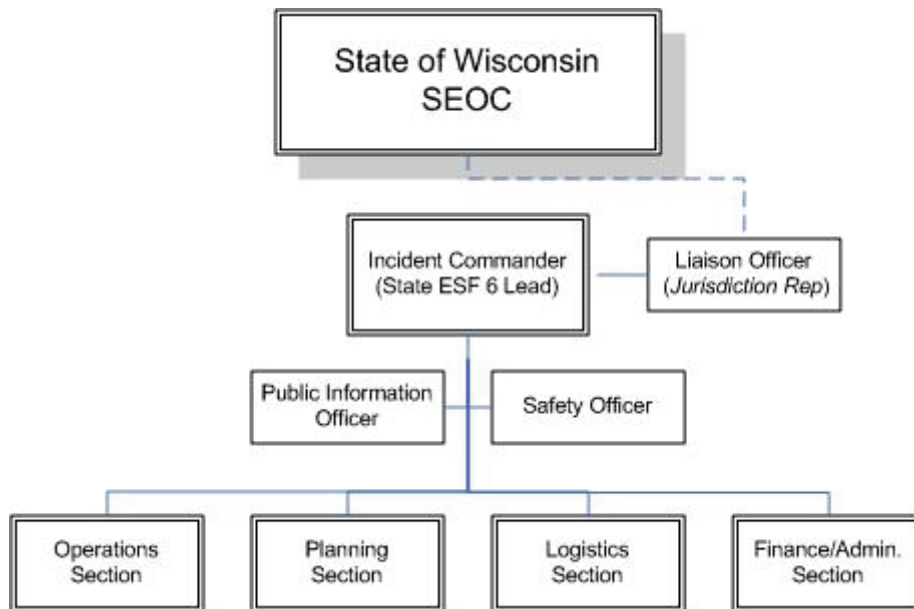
State of Wisconsin
SEOC

Incident Commander
(State ESF 6 Lead)

Liaison Officer
(*Jurisdiction Rep*)

Public Information
Officer

Safety Officer

Operations
Section

Planning
Section

Logistics
Section

Finance/Admin.
Section